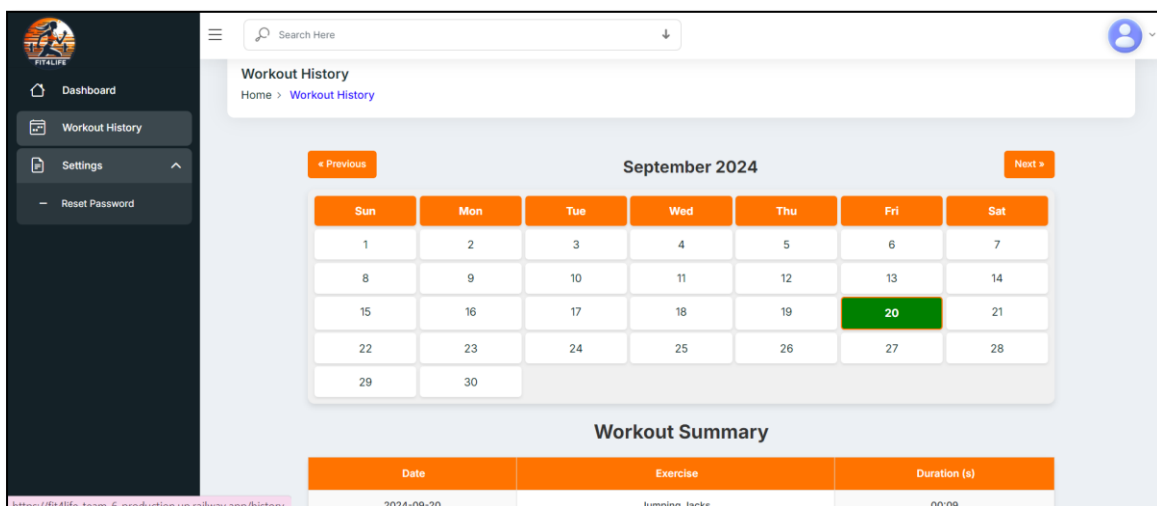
FIT4LIFE

Dashboard

Workout History

Settings

Reset Password

Search Here

Workout History

Home > Workout History

« Previous

September 2024

Next »

| Sun | Mon | Tue | Wed | Thu | Fri | Sat |
|---|---|---|---|---|---|---|
| 1 | 2 | 3 | 4 | 5 | 6 | 7 |
| 8 | 9 | 10 | 11 | 12 | 13 | 14 |
| 15 | 16 | 17 | 18 | 19 | 20 | 21 |
| 22 | 23 | 24 | 25 | 26 | 27 | 28 |
| 29 | 30 | | | | | |

Workout Summary

| Date | Exercise | Duration (s) |
|---|---|---|
| 2024-09-20 | Jumping Jacks | 00:09 |

https://fit4life-team-6-production.up.railway.app/history